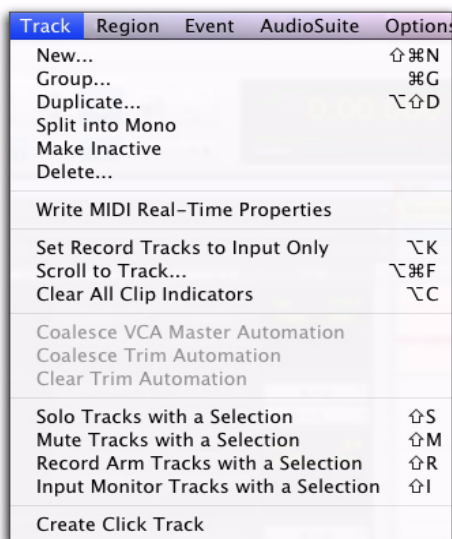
Track Region Event AudioSuite Options

New... ⇧⌘N
Group... ⌘G
Duplicate... ⌥⇧D
Split into Mono
Make Inactive
Delete...

Write MIDI Real-Time Properties

Set Record Tracks to Input Only ⌥K
Scroll to Track... ⌥⌘F
Clear All Clip Indicators ⌥C

Coalesce VCA Master Automation
Coalesce Trim Automation
Clear Trim Automation

Solo Tracks with a Selection ⇧S
Mute Tracks with a Selection ⇧M
Record Arm Tracks with a Selection ⇧R
Input Monitor Tracks with a Selection ⇧I

Create Click Track